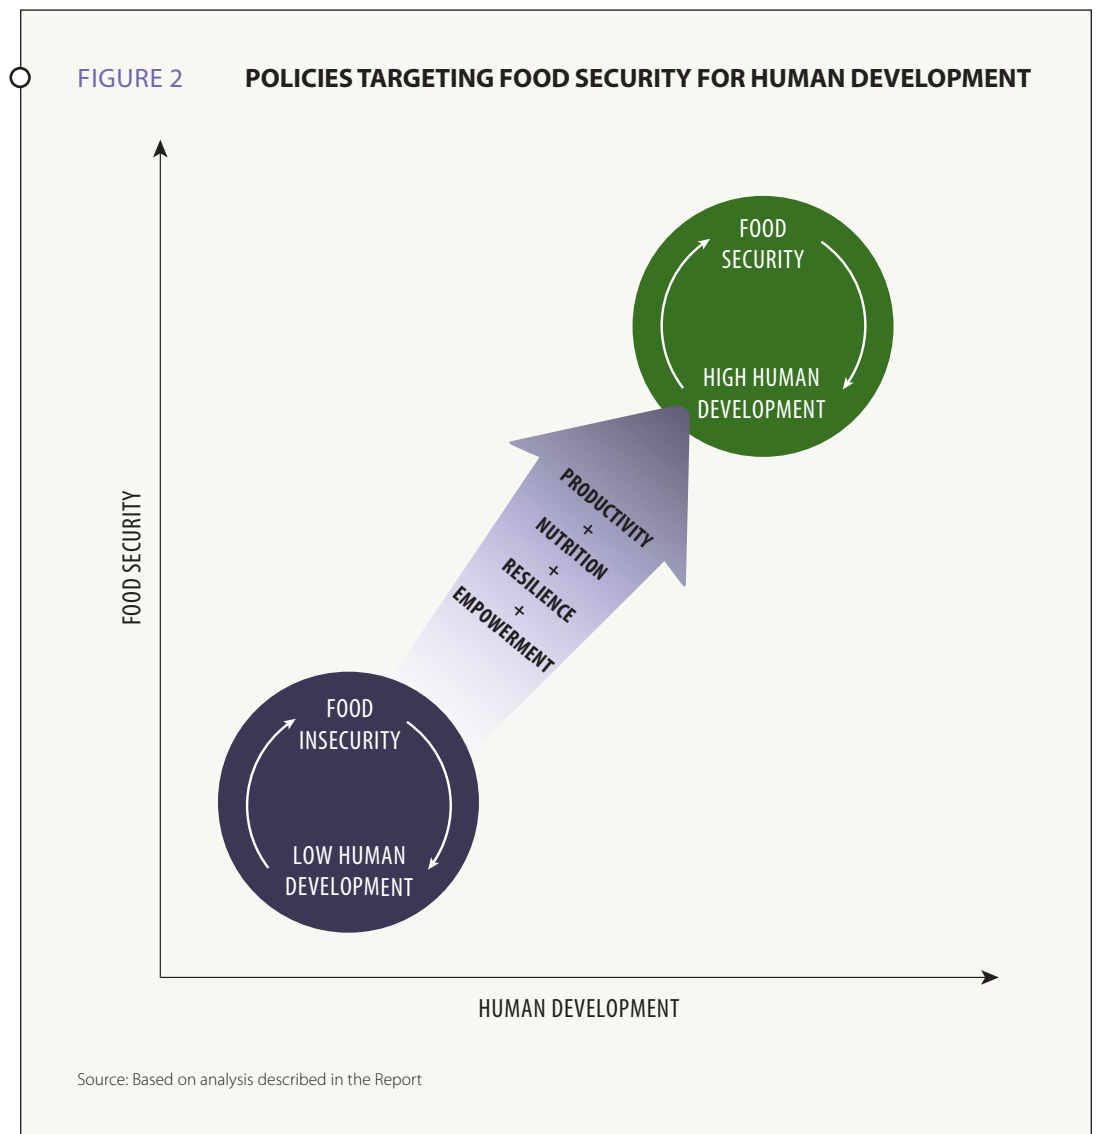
FIGURE 2 POLICIES TARGETING FOOD SECURITY FOR HUMAN DEVELOPMENT

FOOD SECURITY

FOOD SECURITY

HIGH HUMAN DEVELOPMENT

PRODUCTIVITY
+
NUTRITION
+
RESILIENCE
+
EMPOWERMENT

FOOD INSECURITY

LOW HUMAN DEVELOPMENT

HUMAN DEVELOPMENT

Source: Based on analysis described in the Report